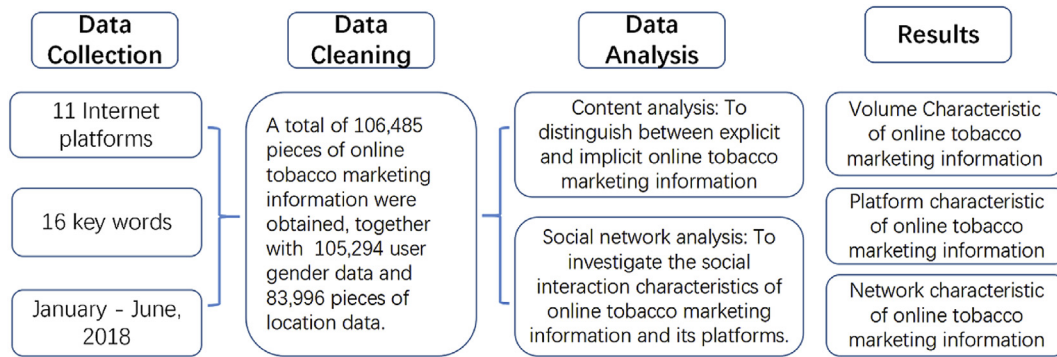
Data Collection

Data Cleaning

Data Analysis

Results

11 Internet platforms

16 key words

January - June, 2018

A total of 106,485 pieces of online tobacco marketing information were obtained, together with 105,294 user gender data and 83,996 pieces of location data.

Content analysis: To distinguish between explicit and implicit online tobacco marketing information

Social network analysis: To investigate the social interaction characteristics of online tobacco marketing information and its platforms.

Volume Characteristic of online tobacco marketing information

Platform characteristic of online tobacco marketing information

Network characteristic of online tobacco marketing information